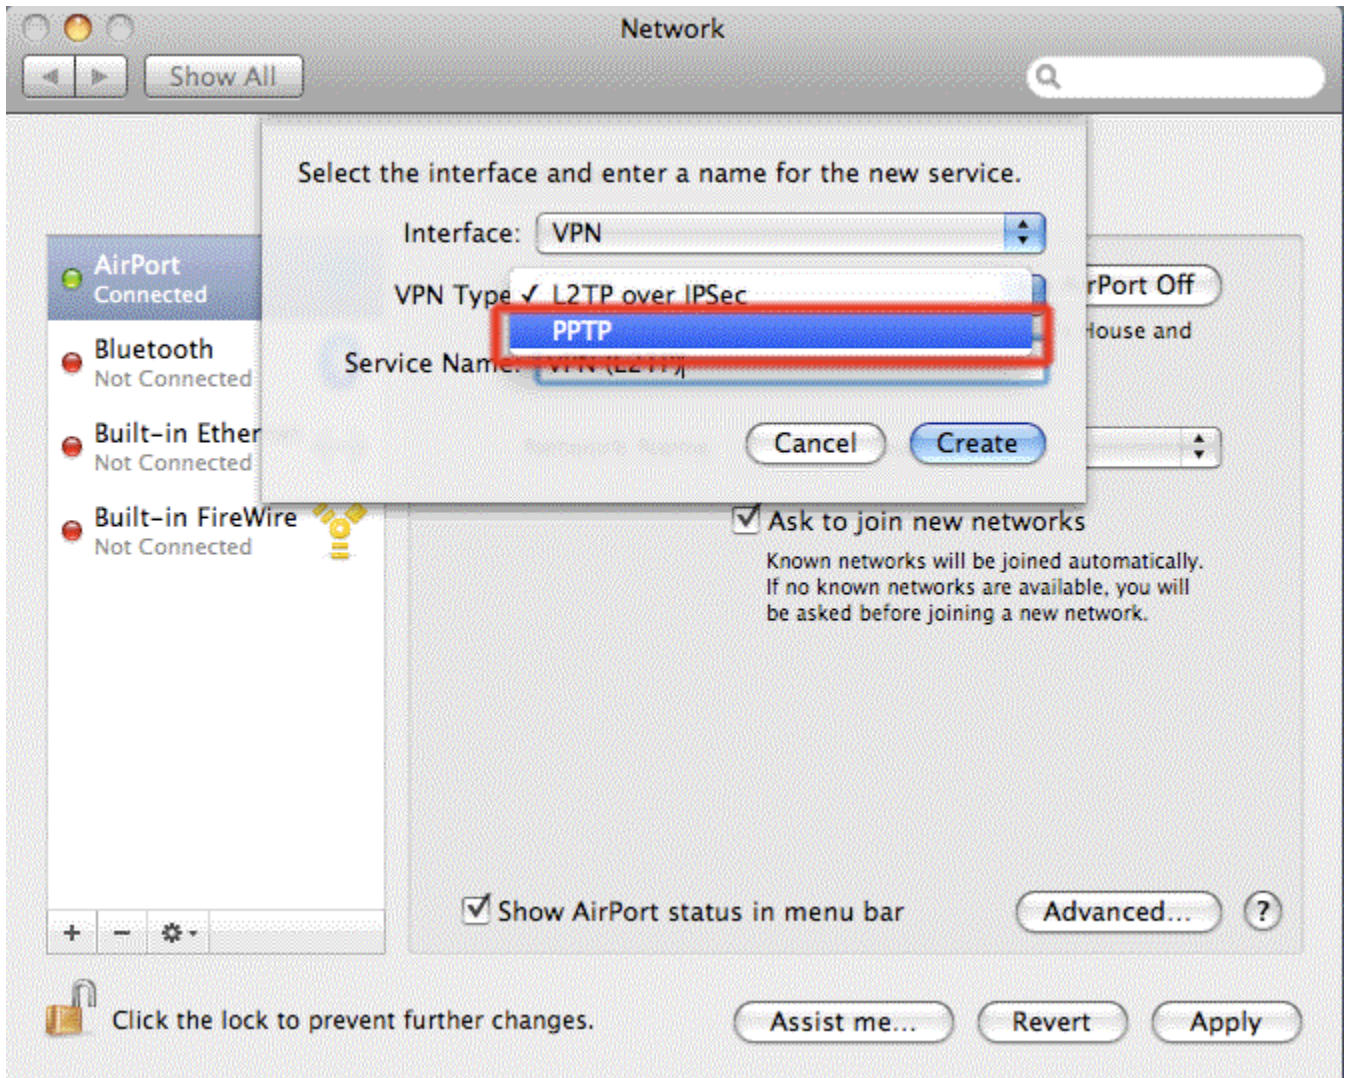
Network

Show All

Select the interface and enter a name for the new service.

Interface: VPN

VPN Type ✓ L2TP over IPSec

PPTP

Service Name: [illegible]

Cancel Create

AirPort Connected

Bluetooth Not Connected

Built-in Ether Not Connected

Built-in FireWire Not Connected

rPort Off

House and

Ask to join new networks

Known networks will be joined automatically. If no known networks are available, you will be asked before joining a new network.

Show AirPort status in menu bar

Advanced...

?

+ − ✲▾

Click the lock to prevent further changes.

Assist me...

Revert

Apply